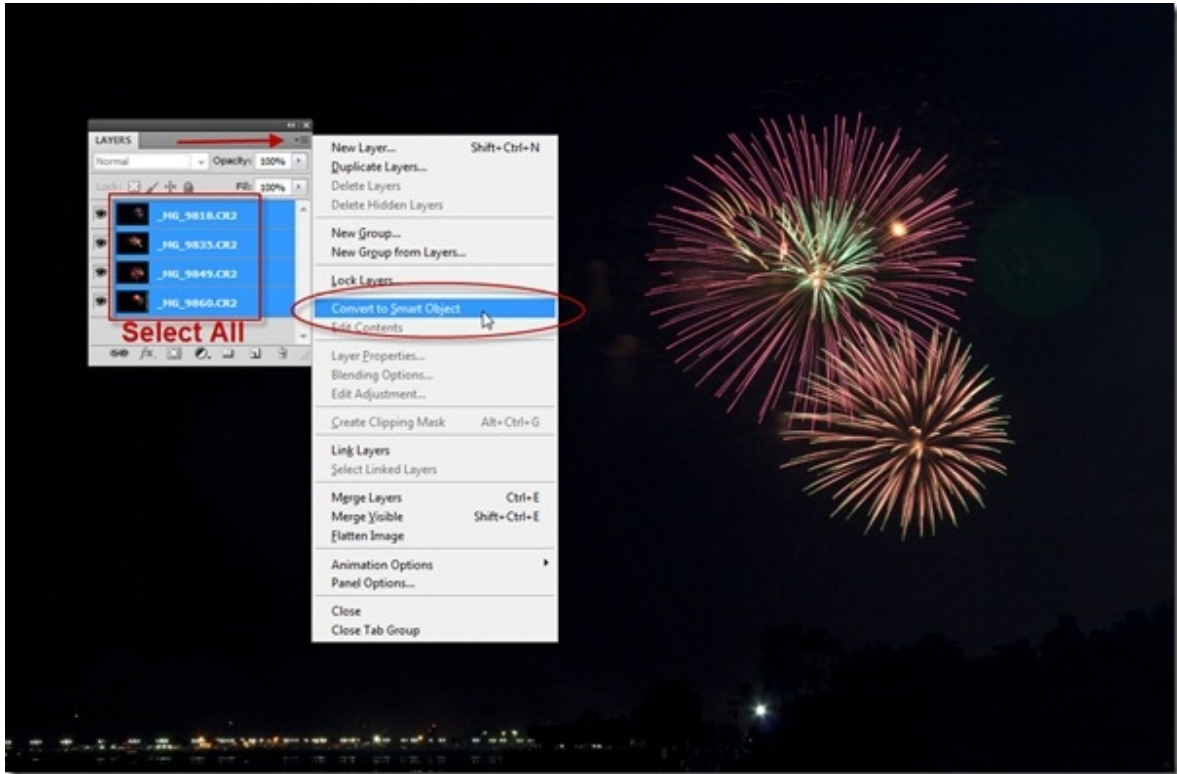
LAYERS

Normal Opacity: 100%

Lock: Fill: 100%

_MG_9818.CR2
_MG_9835.CR2
_MG_9849.CR2
_MG_9860.CR2

Select All

New Layer... Shift+Ctrl+N
Duplicate Layers...
Delete Layers
Delete Hidden Layers
New Group...
New Group from Layers...
Lock Layers...
Convert to Smart Object
Edit Contents
Layer Properties...
Blending Options...
Edit Adjustment...
Create Clipping Mask Alt+Ctrl+G
Link Layers
Select Linked Layers
Merge Layers Ctrl+E
Merge Visible Shift+Ctrl+E
Flatten Image
Animation Options
Panel Options...
Close
Close Tab Group